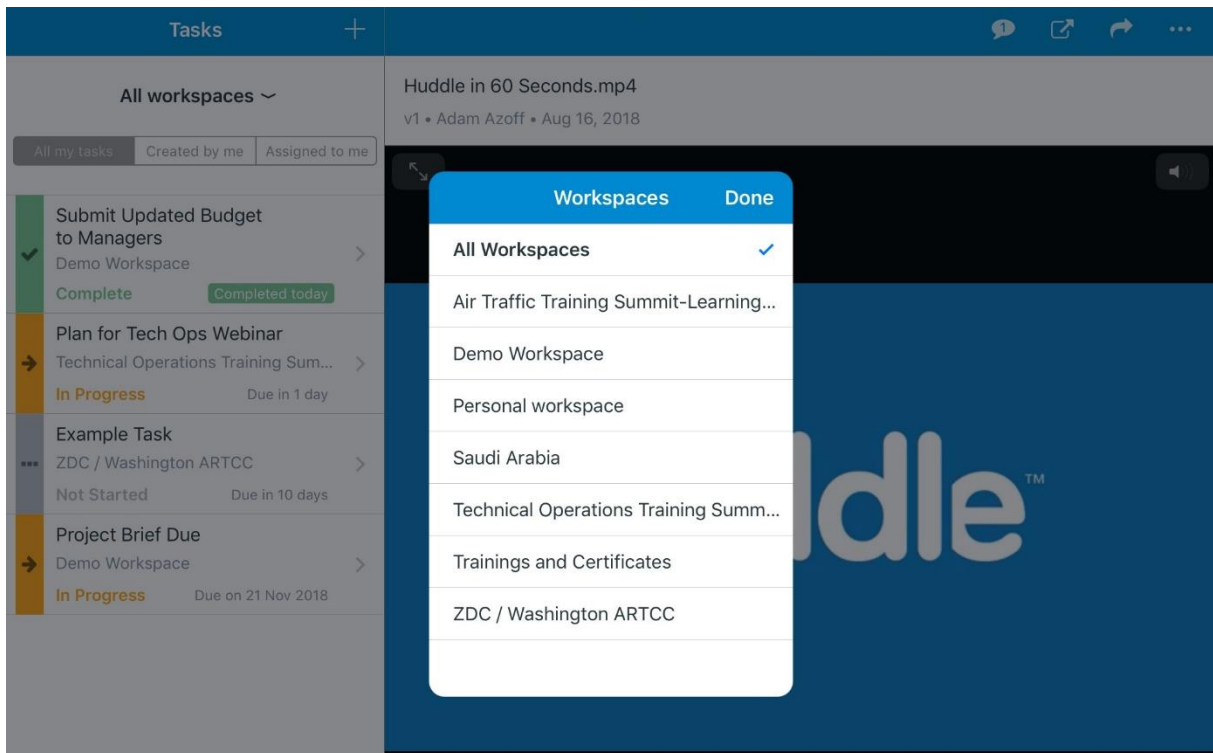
Tasks +

All workspaces

All my tasks | Created by me | Assigned to me

Submit Updated Budget to Managers
Demo Workspace
Complete
Completed today

Plan for Tech Ops Webinar
Technical Operations Training Sum...
In Progress
Due in 1 day

Example Task
ZDC / Washington ARTCC
Not Started
Due in 10 days

Project Brief Due
Demo Workspace
In Progress
Due on 21 Nov 2018

Huddle in 60 Seconds.mp4
v1 • Adam Azoff • Aug 16, 2018

Workspaces Done

All Workspaces ✓
Air Traffic Training Summit-Learning...
Demo Workspace
Personal workspace
Saudi Arabia
Technical Operations Training Summ...
Trainings and Certificates
ZDC / Washington ARTCC

ddle™